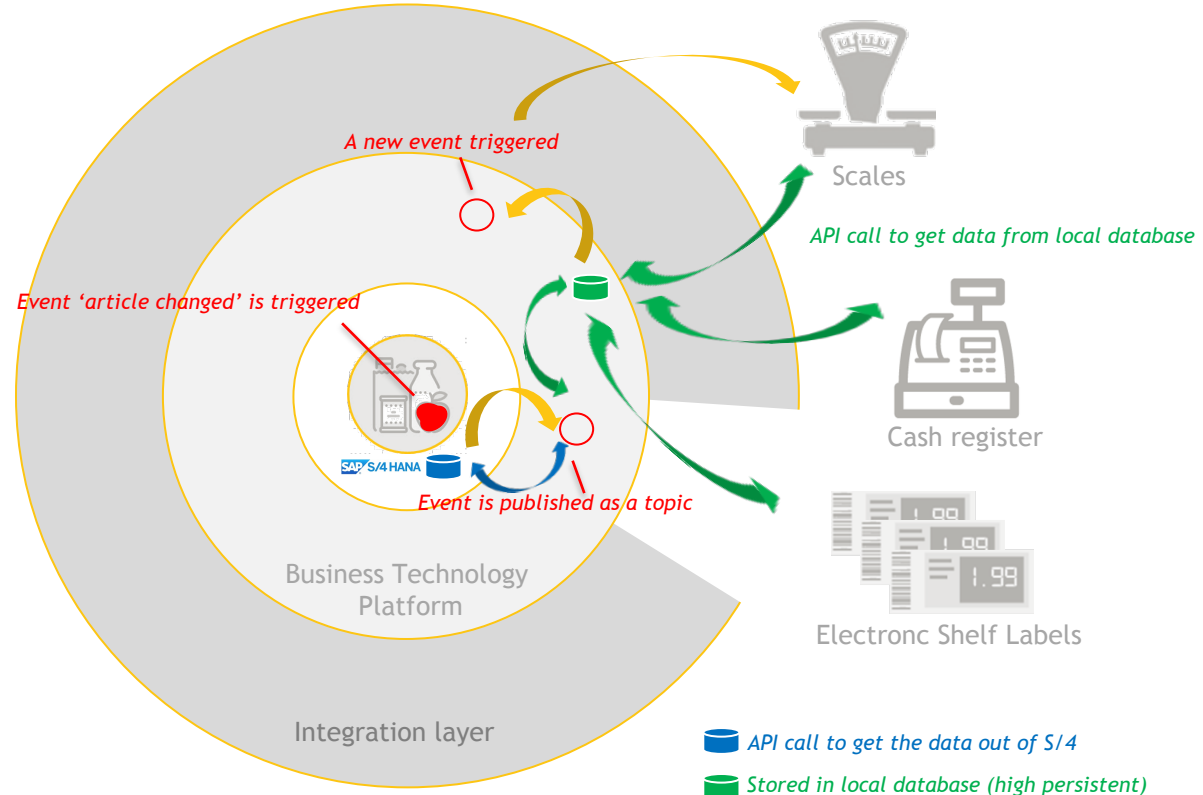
A new event triggered

Scales

API call to get data from local database

Event 'article changed' is triggered

Cash register

SAP S/4 HANA

Event is published as a topic

Business Technology Platform

Electronc Shelf Labels

1.99

1.99

1.99

Integration layer

API call to get the data out of S/4

Stored in local database (high persistent)